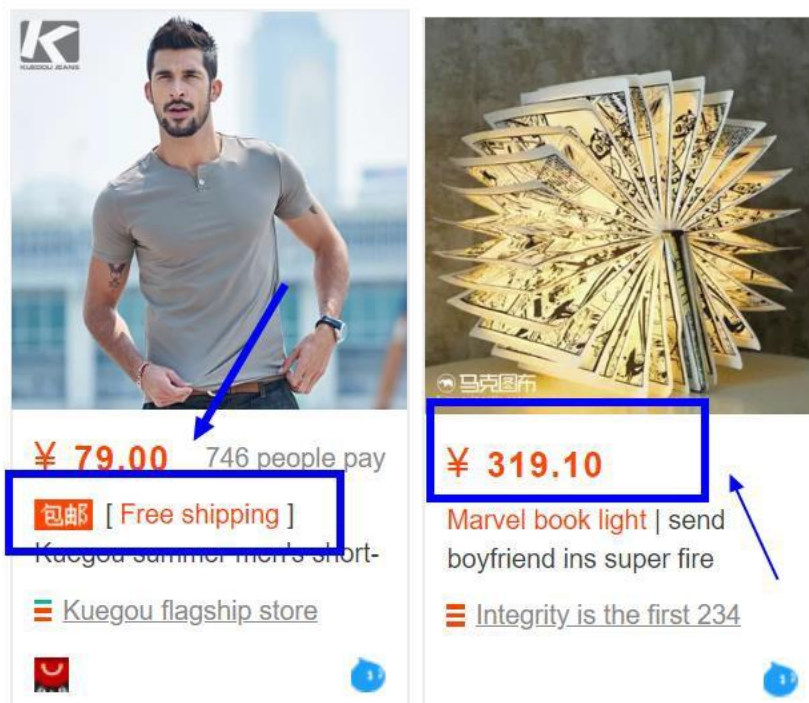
KUEGOU JEANS

¥ 79.00 746 people pay

包邮 [ Free shipping ]

Kuegou summer men's short-

Kuegou flagship store

马克图布

¥ 319.10

Marvel book light | send boyfriend ins super fire

Integrity is the first 234